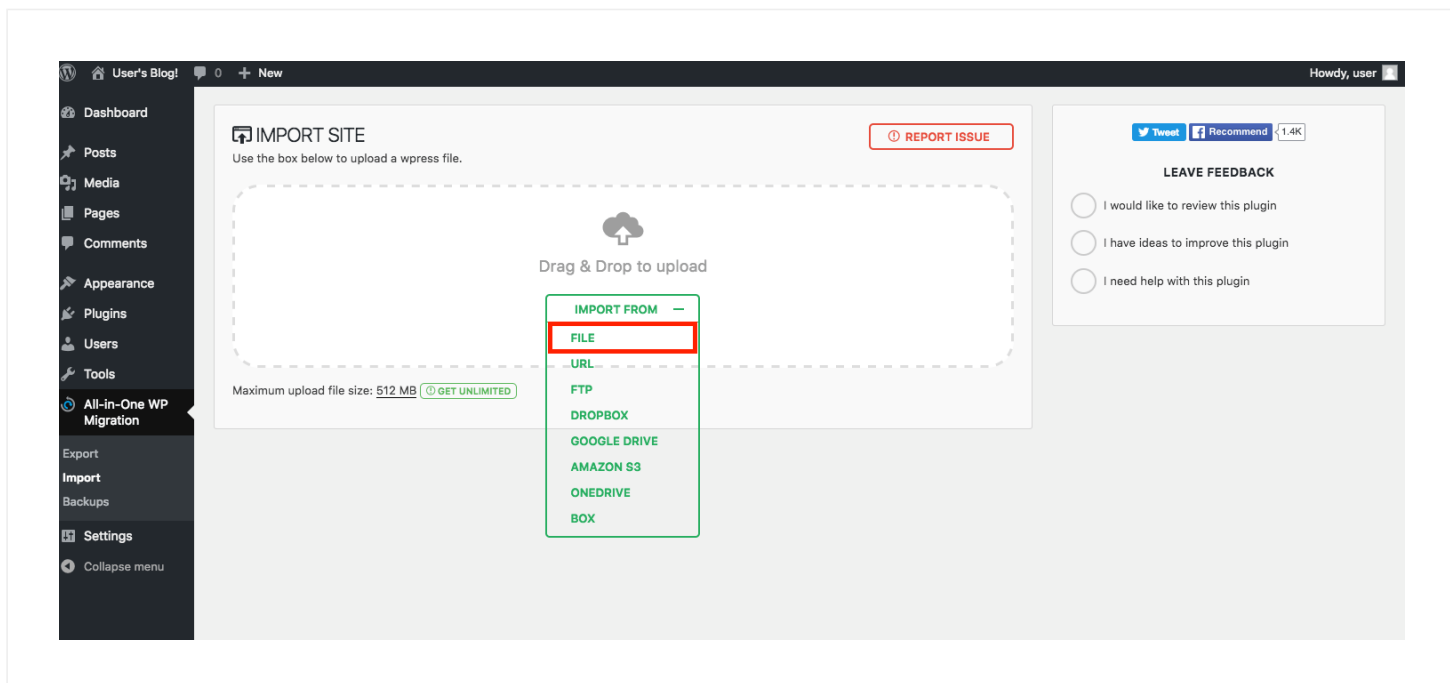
User's Blog! 0 + New

Howdy, user

Dashboard

Posts

Media

Pages

Comments

Appearance

Plugins

Users

Tools

All-in-One WP Migration

Export

Import

Backups

Settings

Collapse menu

IMPORT SITE

Use the box below to upload a wpress file.

REPORT ISSUE

Drag & Drop to upload

IMPORT FROM —

FILE

URL

FTP

DROPBOX

GOOGLE DRIVE

AMAZON S3

ONEDRIVE

BOX

Maximum upload file size: 512 MB GET UNLIMITED

Tweet Recommend 1.4K

LEAVE FEEDBACK

I would like to review this plugin

I have ideas to improve this plugin

I need help with this plugin